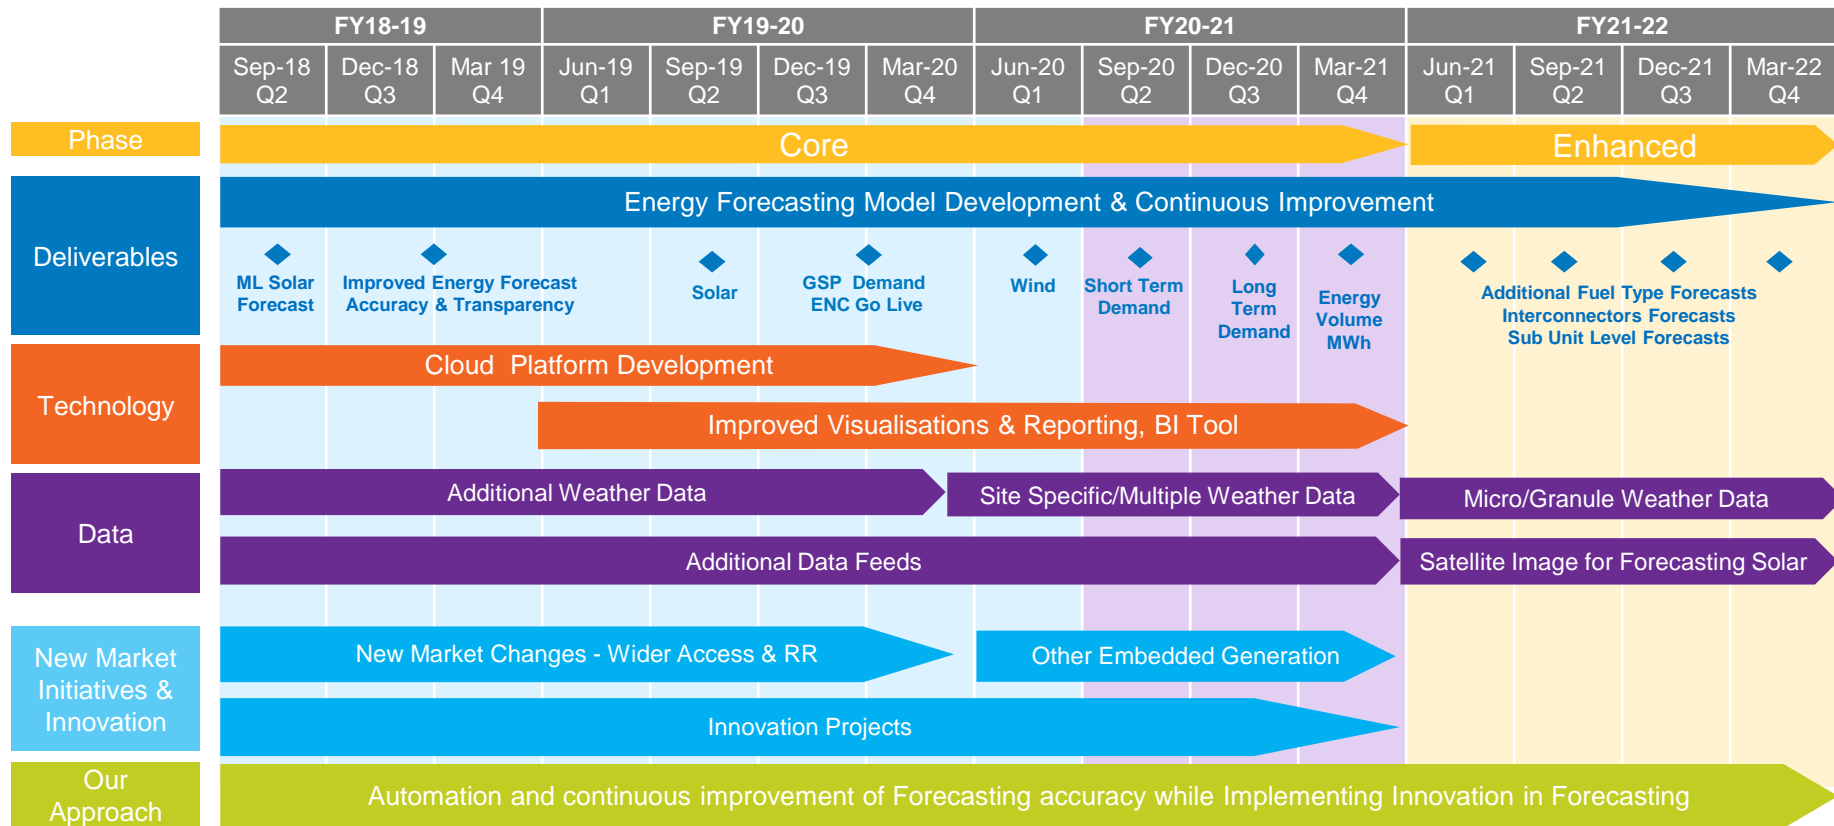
| | FY18-19 | | | FY19-20 | | | | FY20-21 | | | | FY21-22 | | | |
|---|---|---|---|---|---|---|---|---|---|---|---|---|---|---|---|
| | Sep-18 Q2 | Dec-18 Q3 | Mar 19 Q4 | Jun-19 Q1 | Sep-19 Q2 | Dec-19 Q3 | Mar-20 Q4 | Jun-20 Q1 | Sep-20 Q2 | Dec-20 Q3 | Mar-21 Q4 | Jun-21 Q1 | Sep-21 Q2 | Dec-21 Q3 | Mar-22 Q4 |

Phase
Core
Enhanced

Deliverables
Energy Forecasting Model Development & Continuous Improvement
ML Solar Forecast
Improved Energy Forecast Accuracy & Transparency
Solar
GSP Demand ENC Go Live
Wind
Short Term Demand
Long Term Demand
Energy Volume MWh
Additional Fuel Type Forecasts
Interconnectors Forecasts
Sub Unit Level Forecasts

Technology
Cloud Platform Development
Improved Visualisations & Reporting, BI Tool

Data
Additional Weather Data
Site Specific/Multiple Weather Data
Micro/Granule Weather Data
Additional Data Feeds
Satellite Image for Forecasting Solar

New Market Initiatives & Innovation
New Market Changes - Wider Access & RR
Other Embedded Generation
Innovation Projects

Our Approach
Automation and continuous improvement of Forecasting accuracy while Implementing Innovation in Forecasting